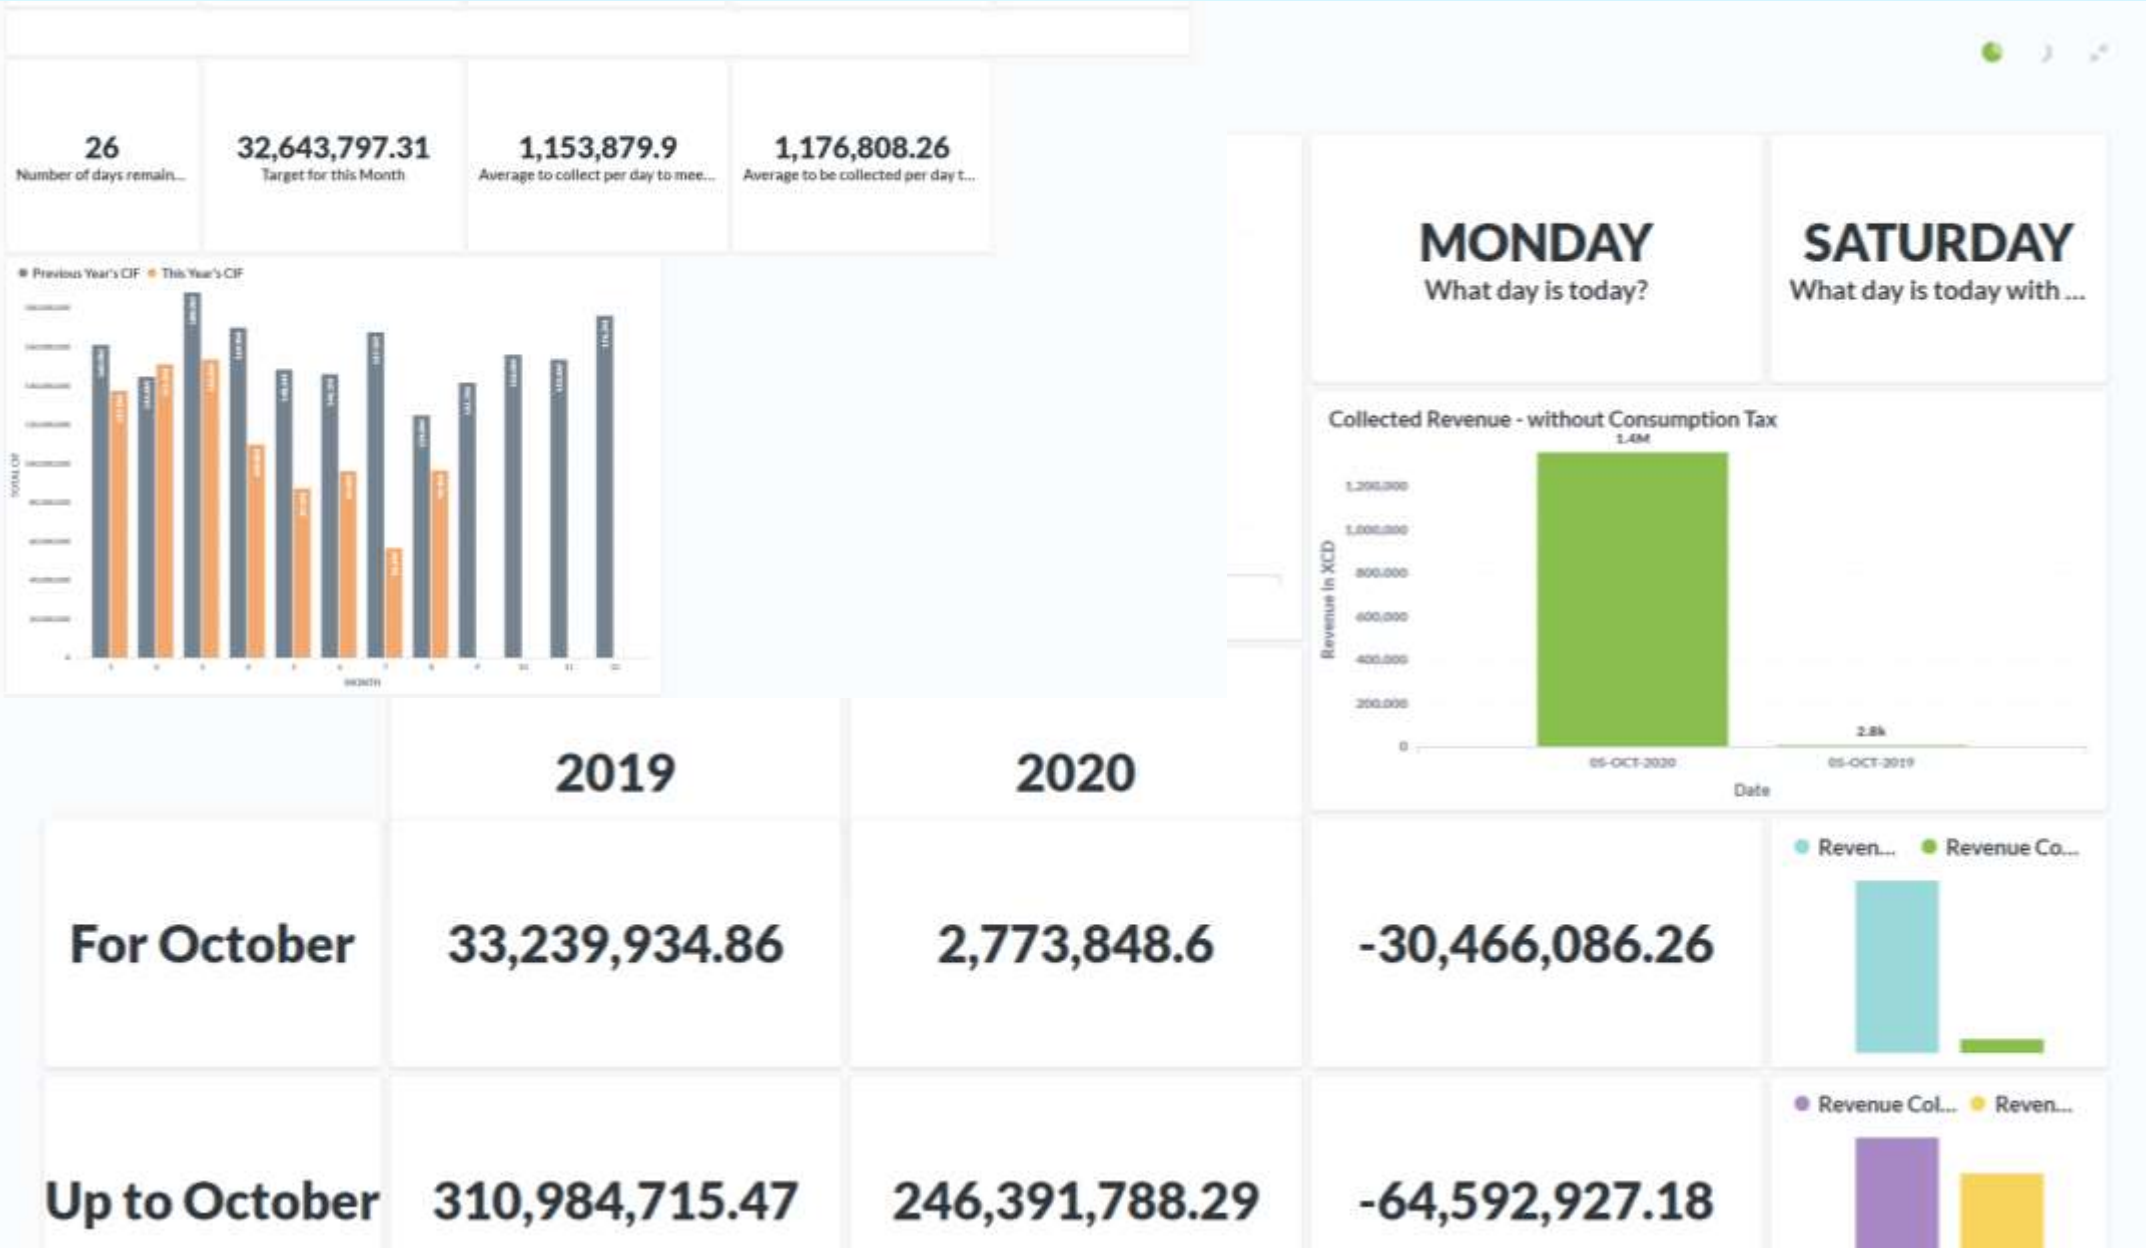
26
Number of days remain...

32,643,797.31
Target for this Month

1,153,879.9
Average to collect per day to mee...

1,176,808.26
Average to be collected per day t...

MONDAY
What day is today?

SATURDAY
What day is today with ...

Previous Year's CIF
This Year's CIF

TOTAL CIF

MONTH

Collected Revenue - without Consumption Tax

1.4M

1,200,000
1,000,000
800,000
600,000
400,000
200,000
0

Revenue in XCD

2.8k

05-OCT-2020
05-OCT-2019

Date

| | 2019 | 2020 | |
|---|---|---|---|
| For October | 33,239,934.86 | 2,773,848.6 | -30,466,086.26 |
| Up to October | 310,984,715.47 | 246,391,788.29 | -64,592,927.18 |

Reven...
Revenue Co...

Revenue Col...
Reven...